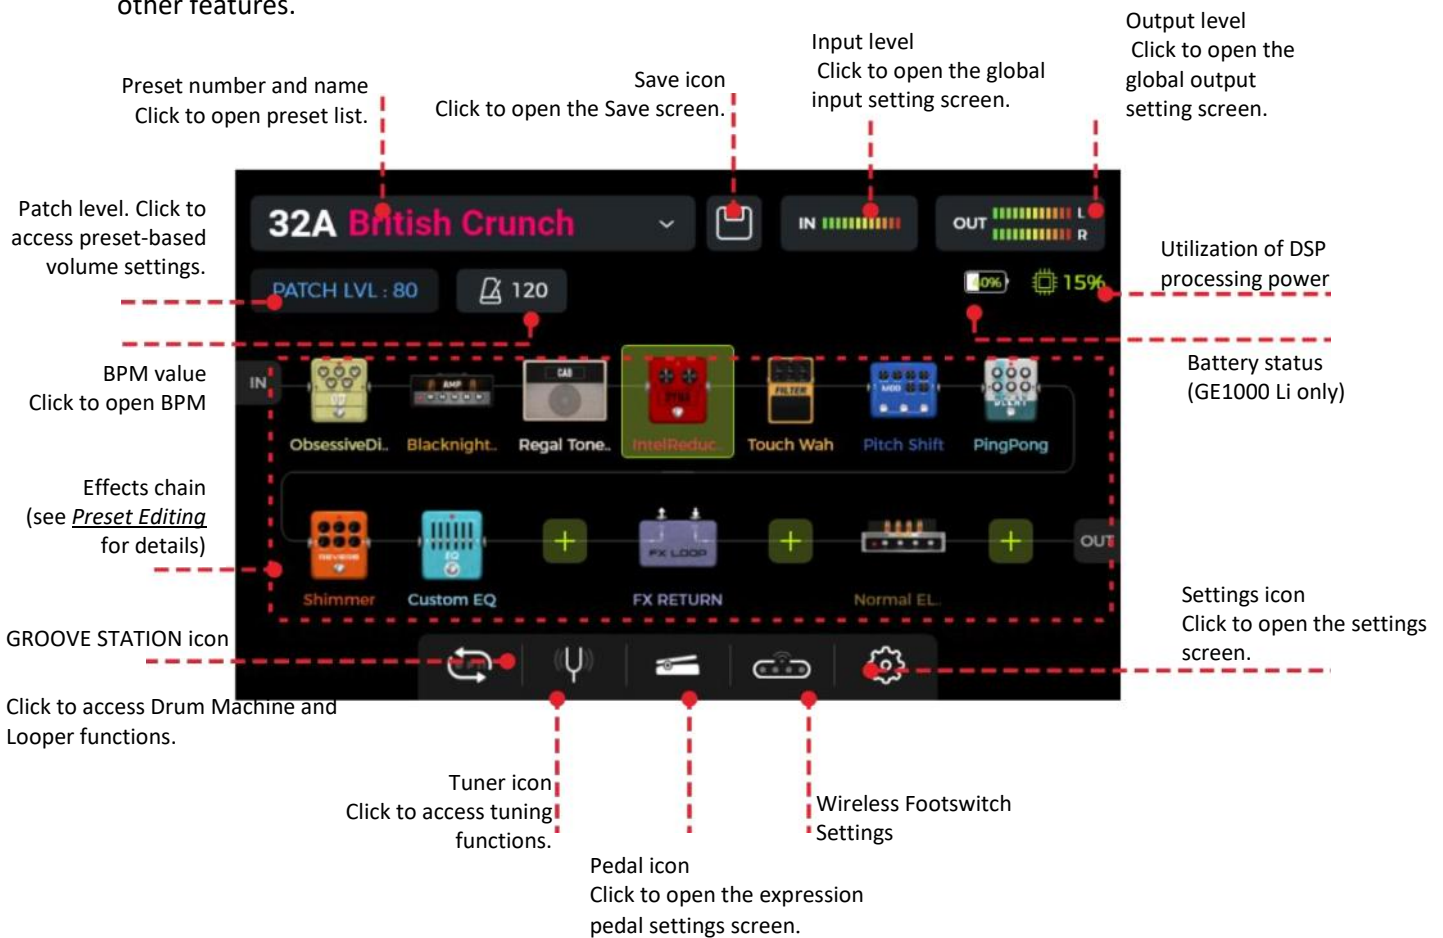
other features.

Preset number and name
Click to open preset list.

Save icon
Click to open the Save screen.

Input level
Click to open the global input setting screen.

Output level
Click to open the global output setting screen.

Patch level. Click to access preset-based volume settings.

32A British Crunch

IN

OUT L R

PATCH LVL : 80

120

0%

15%

Utilization of DSP processing power

Battery status (GE1000 Li only)

BPM value
Click to open BPM

IN

ObsessiveDi..

Blacknight..

Regal Tone..

IntelReduc..

Touch Wah

Pitch Shift

PingPong

Effects chain
(see *Preset Editing* for details)

Shimmer

Custom EQ

FX RETURN

Normal EL..

OUT

Settings icon
Click to open the settings screen.

GROOVE STATION icon

Click to access Drum Machine and Looper functions.

Tuner icon
Click to access tuning functions.

Wireless Footswitch Settings

Pedal icon
Click to open the expression pedal settings screen.